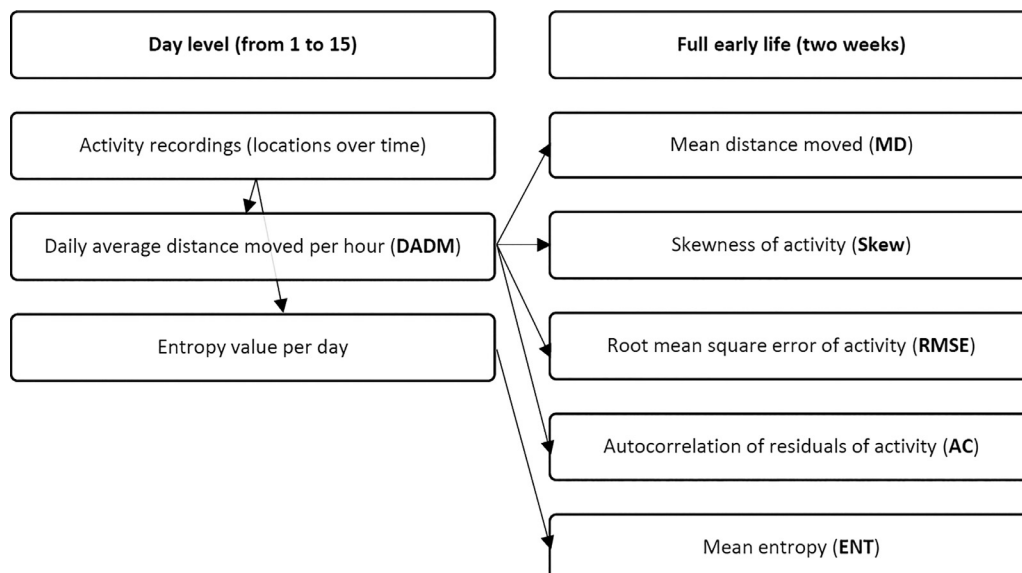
Day level (from 1 to 15)

Full early life (two weeks)

Activity recordings (locations over time)

Daily average distance moved per hour (**DADM**)

Entropy value per day

Mean distance moved (**MD**)

Skewness of activity (**Skew**)

Root mean square error of activity (**RMSE**)

Autocorrelation of residuals of activity (**AC**)

Mean entropy (**ENT**)